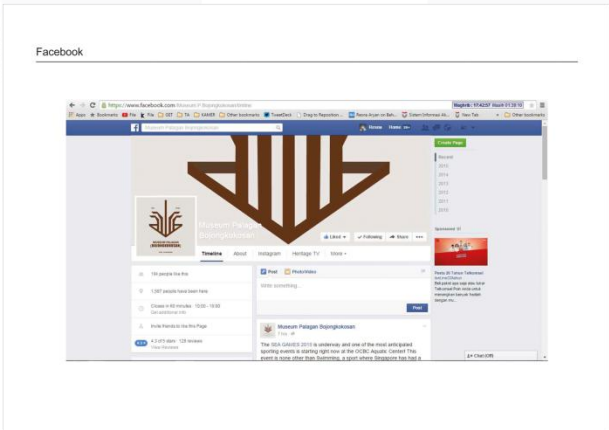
Facebook

https://www.facebook.com/MuseumPalaganBojongkokosanIndex

Apps Bookmarks File File GIT TA GAMER Other bookmarks TweetDeck Drag to Reposition Resto Aryan on Beh... Sistem Informasi Ak... New Tab Other bookmarks

Museum Palagan Bojongkokosan

Home

Create Page

Recent
2015
2014
2013
2012
2011
2010

Museum Palagan Bojongkokosan

Liked Following Share

Timeline About Instagram Heritage TV More

Sponsored

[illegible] people like this

1,267 people have been here

Closes in 60 minutes · 10:00 - 16:00

Invite friends to like this Page

4.3 of 5 stars · 128 reviews

Post Photo/Video

Write something...

Post

Museum Palagan Bojongkokosan

The SEA GAMES 2015 is underway and one of the most anticipated sporting events is starting right now at the OCBC Aquatic Center! This event is none other than Swimming, a sport where Singapore has had a

Chat (58)